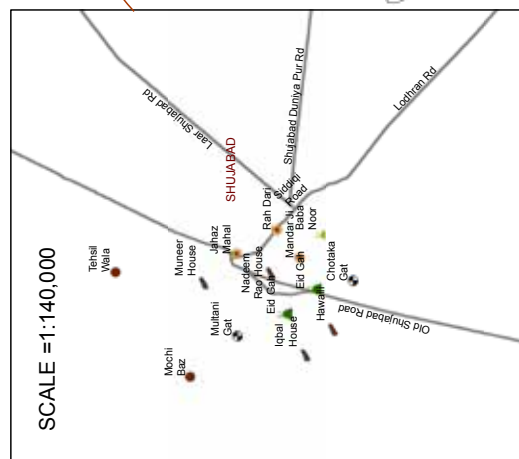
Laar Shujabad Rd

Shujabad Duniya Pur Rd

Lodhran Rd

SHUJABAD

Rah Dari

Siddiqi Road

Mandarji

Baba Noor

Jahaz Mahal

Muneer House

Tehsil Wala

SCALE =1:140,000

Nadeem Rao House

Eid Gah

Eid Gah

Chotaka Gat

Multani Gat

Hawali

Iqbal House

Old Shujabad Road

Mochi Baz